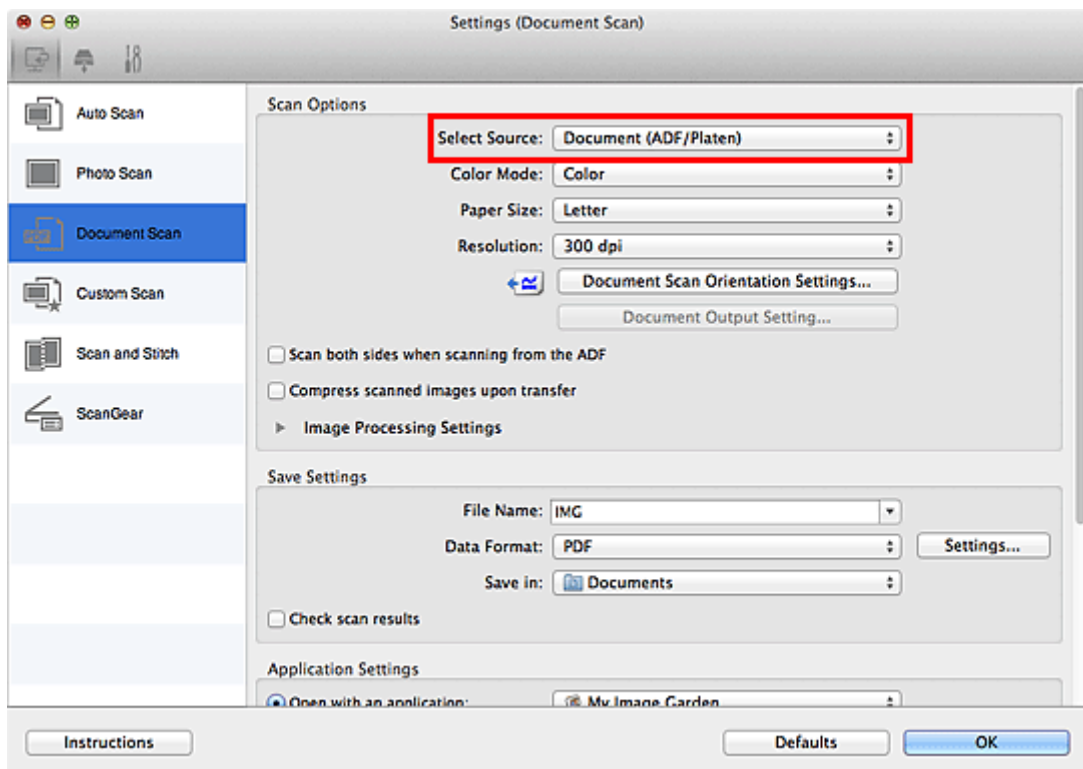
Settings (Document Scan)

Auto Scan

Photo Scan

Document Scan

Custom Scan

Scan and Stitch

ScanGear

Scan Options

Select Source: Document (ADF/Platen)

Color Mode: Color

Paper Size: Letter

Resolution: 300 dpi

Document Scan Orientation Settings...

Document Output Setting...

Scan both sides when scanning from the ADF

Compress scanned images upon transfer

Image Processing Settings

Save Settings

File Name: IMG

Data Format: PDF

Settings...

Save in: Documents

Check scan results

Application Settings

Open with an application: My Image Garden

Instructions

Defaults

OK